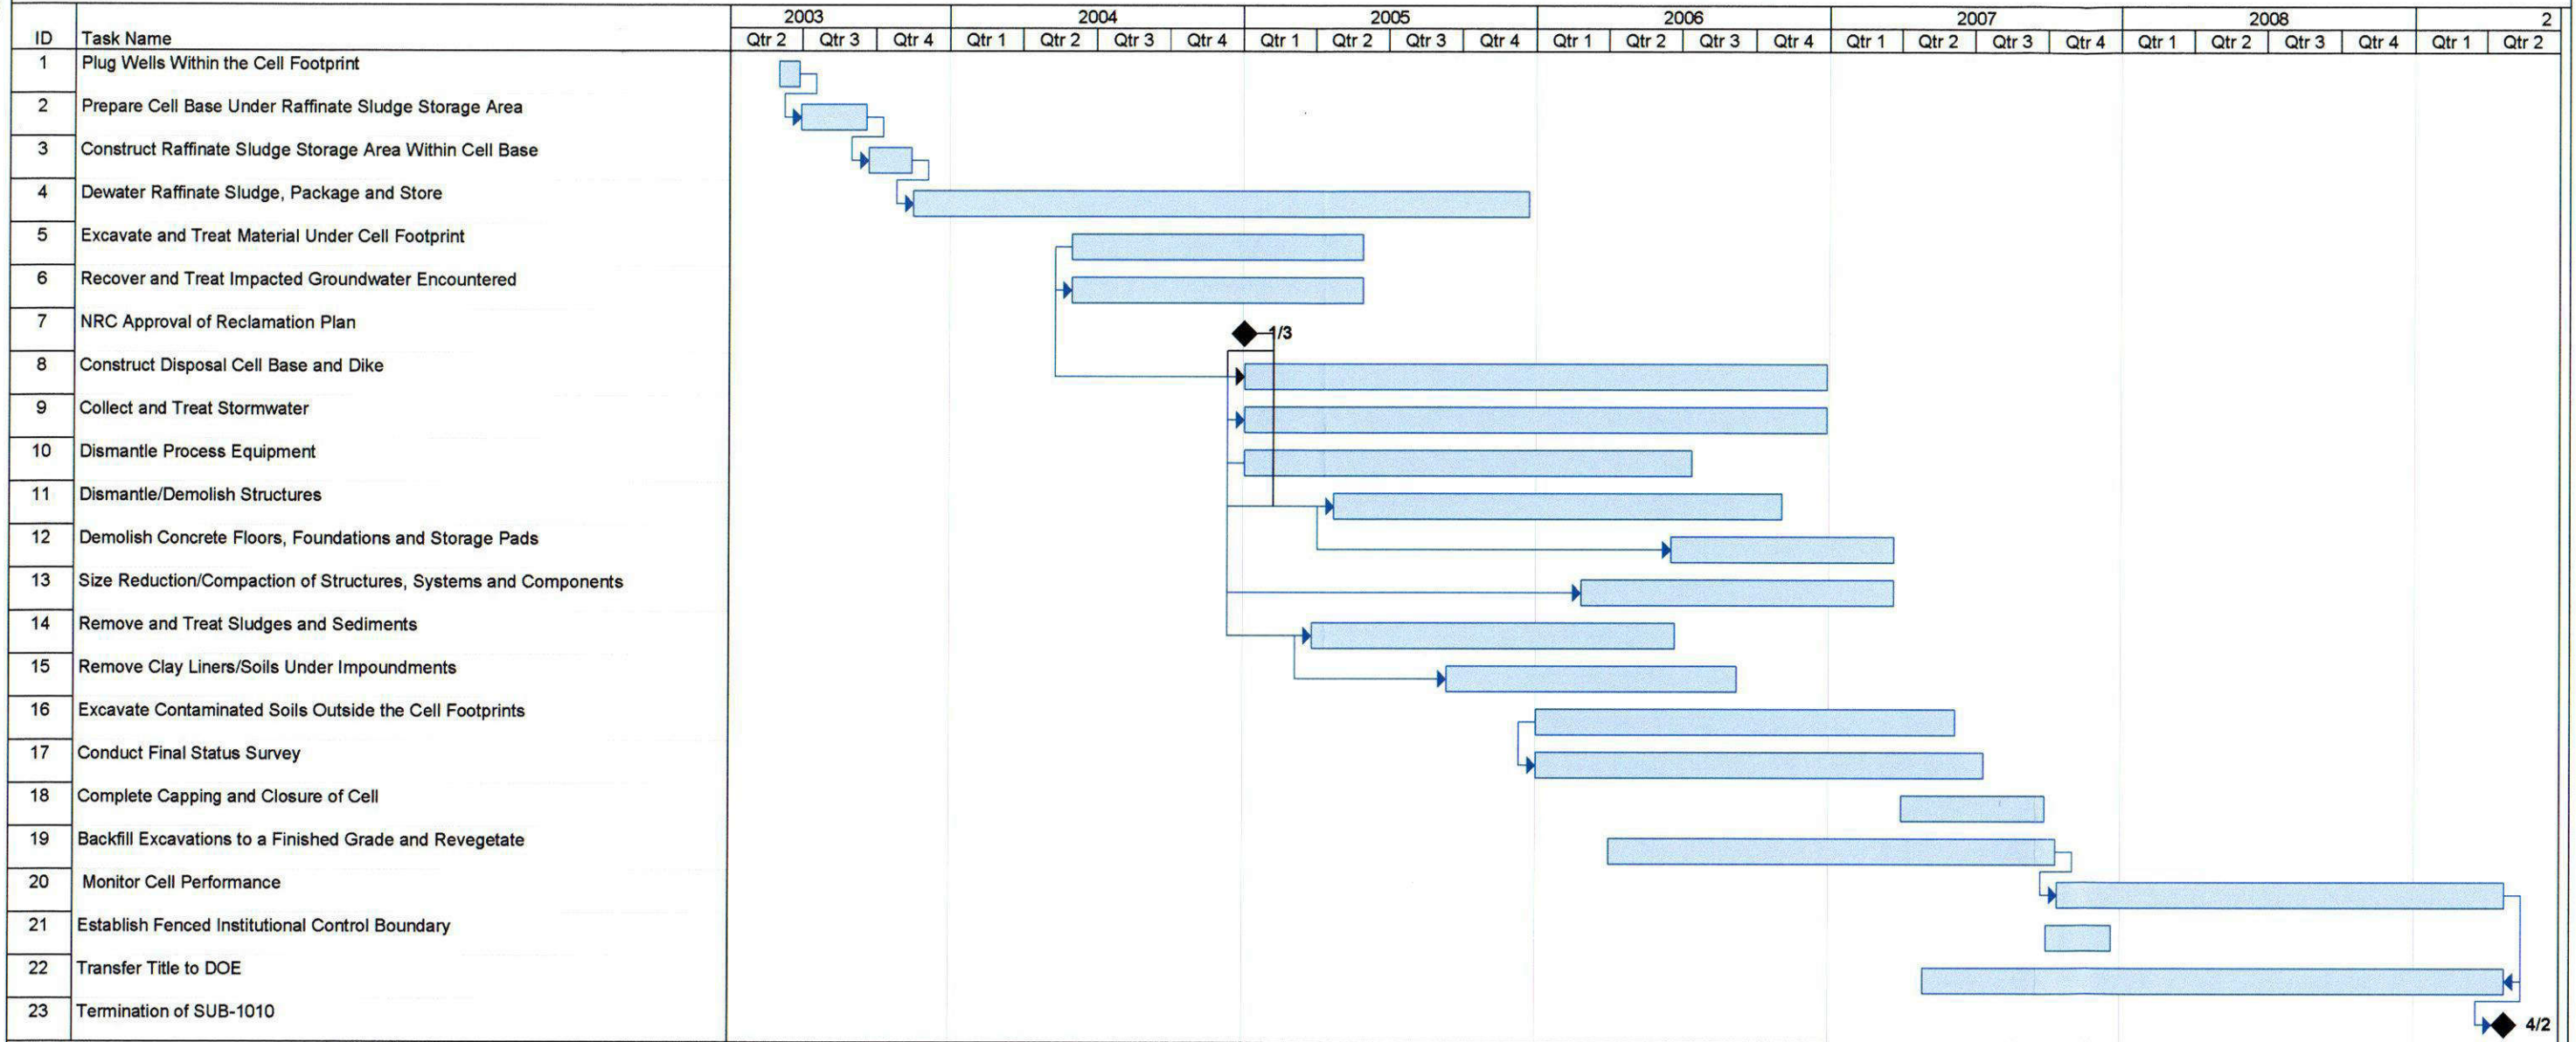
| ID | Task Name |
|---|---|
| 1 | Plug Wells Within the Cell Footprint |
| 2 | Prepare Cell Base Under Raffinate Sludge Storage Area |
| 3 | Construct Raffinate Sludge Storage Area Within Cell Base |
| 4 | Dewater Raffinate Sludge, Package and Store |
| 5 | Excavate and Treat Material Under Cell Footprint |
| 6 | Recover and Treat Impacted Groundwater Encountered |
| 7 | NRC Approval of Reclamation Plan |
| 8 | Construct Disposal Cell Base and Dike |
| 9 | Collect and Treat Stormwater |
| 10 | Dismantle Process Equipment |
| 11 | Dismantle/Demolish Structures |
| 12 | Demolish Concrete Floors, Foundations and Storage Pads |
| 13 | Size Reduction/Compaction of Structures, Systems and Components |
| 14 | Remove and Treat Sludges and Sediments |
| 15 | Remove Clay Liners/Soils Under Impoundments |
| 16 | Excavate Contaminated Soils Outside the Cell Footprints |
| 17 | Conduct Final Status Survey |
| 18 | Complete Capping and Closure of Cell |
| 19 | Backfill Excavations to a Finished Grade and Revegetate |
| 20 | Monitor Cell Performance |
| 21 | Establish Fenced Institutional Control Boundary |
| 22 | Transfer Title to DOE |
| 23 | Termination of SUB-1010 |

2003: Qtr 2, Qtr 3, Qtr 4
2004: Qtr 1, Qtr 2, Qtr 3, Qtr 4
2005: Qtr 1, Qtr 2, Qtr 3, Qtr 4
2006: Qtr 1, Qtr 2, Qtr 3, Qtr 4
2007: Qtr 1, Qtr 2, Qtr 3, Qtr 4
2008: Qtr 1, Qtr 2, Qtr 3, Qtr 4
2: Qtr 1, Qtr 2

1/3
4/2